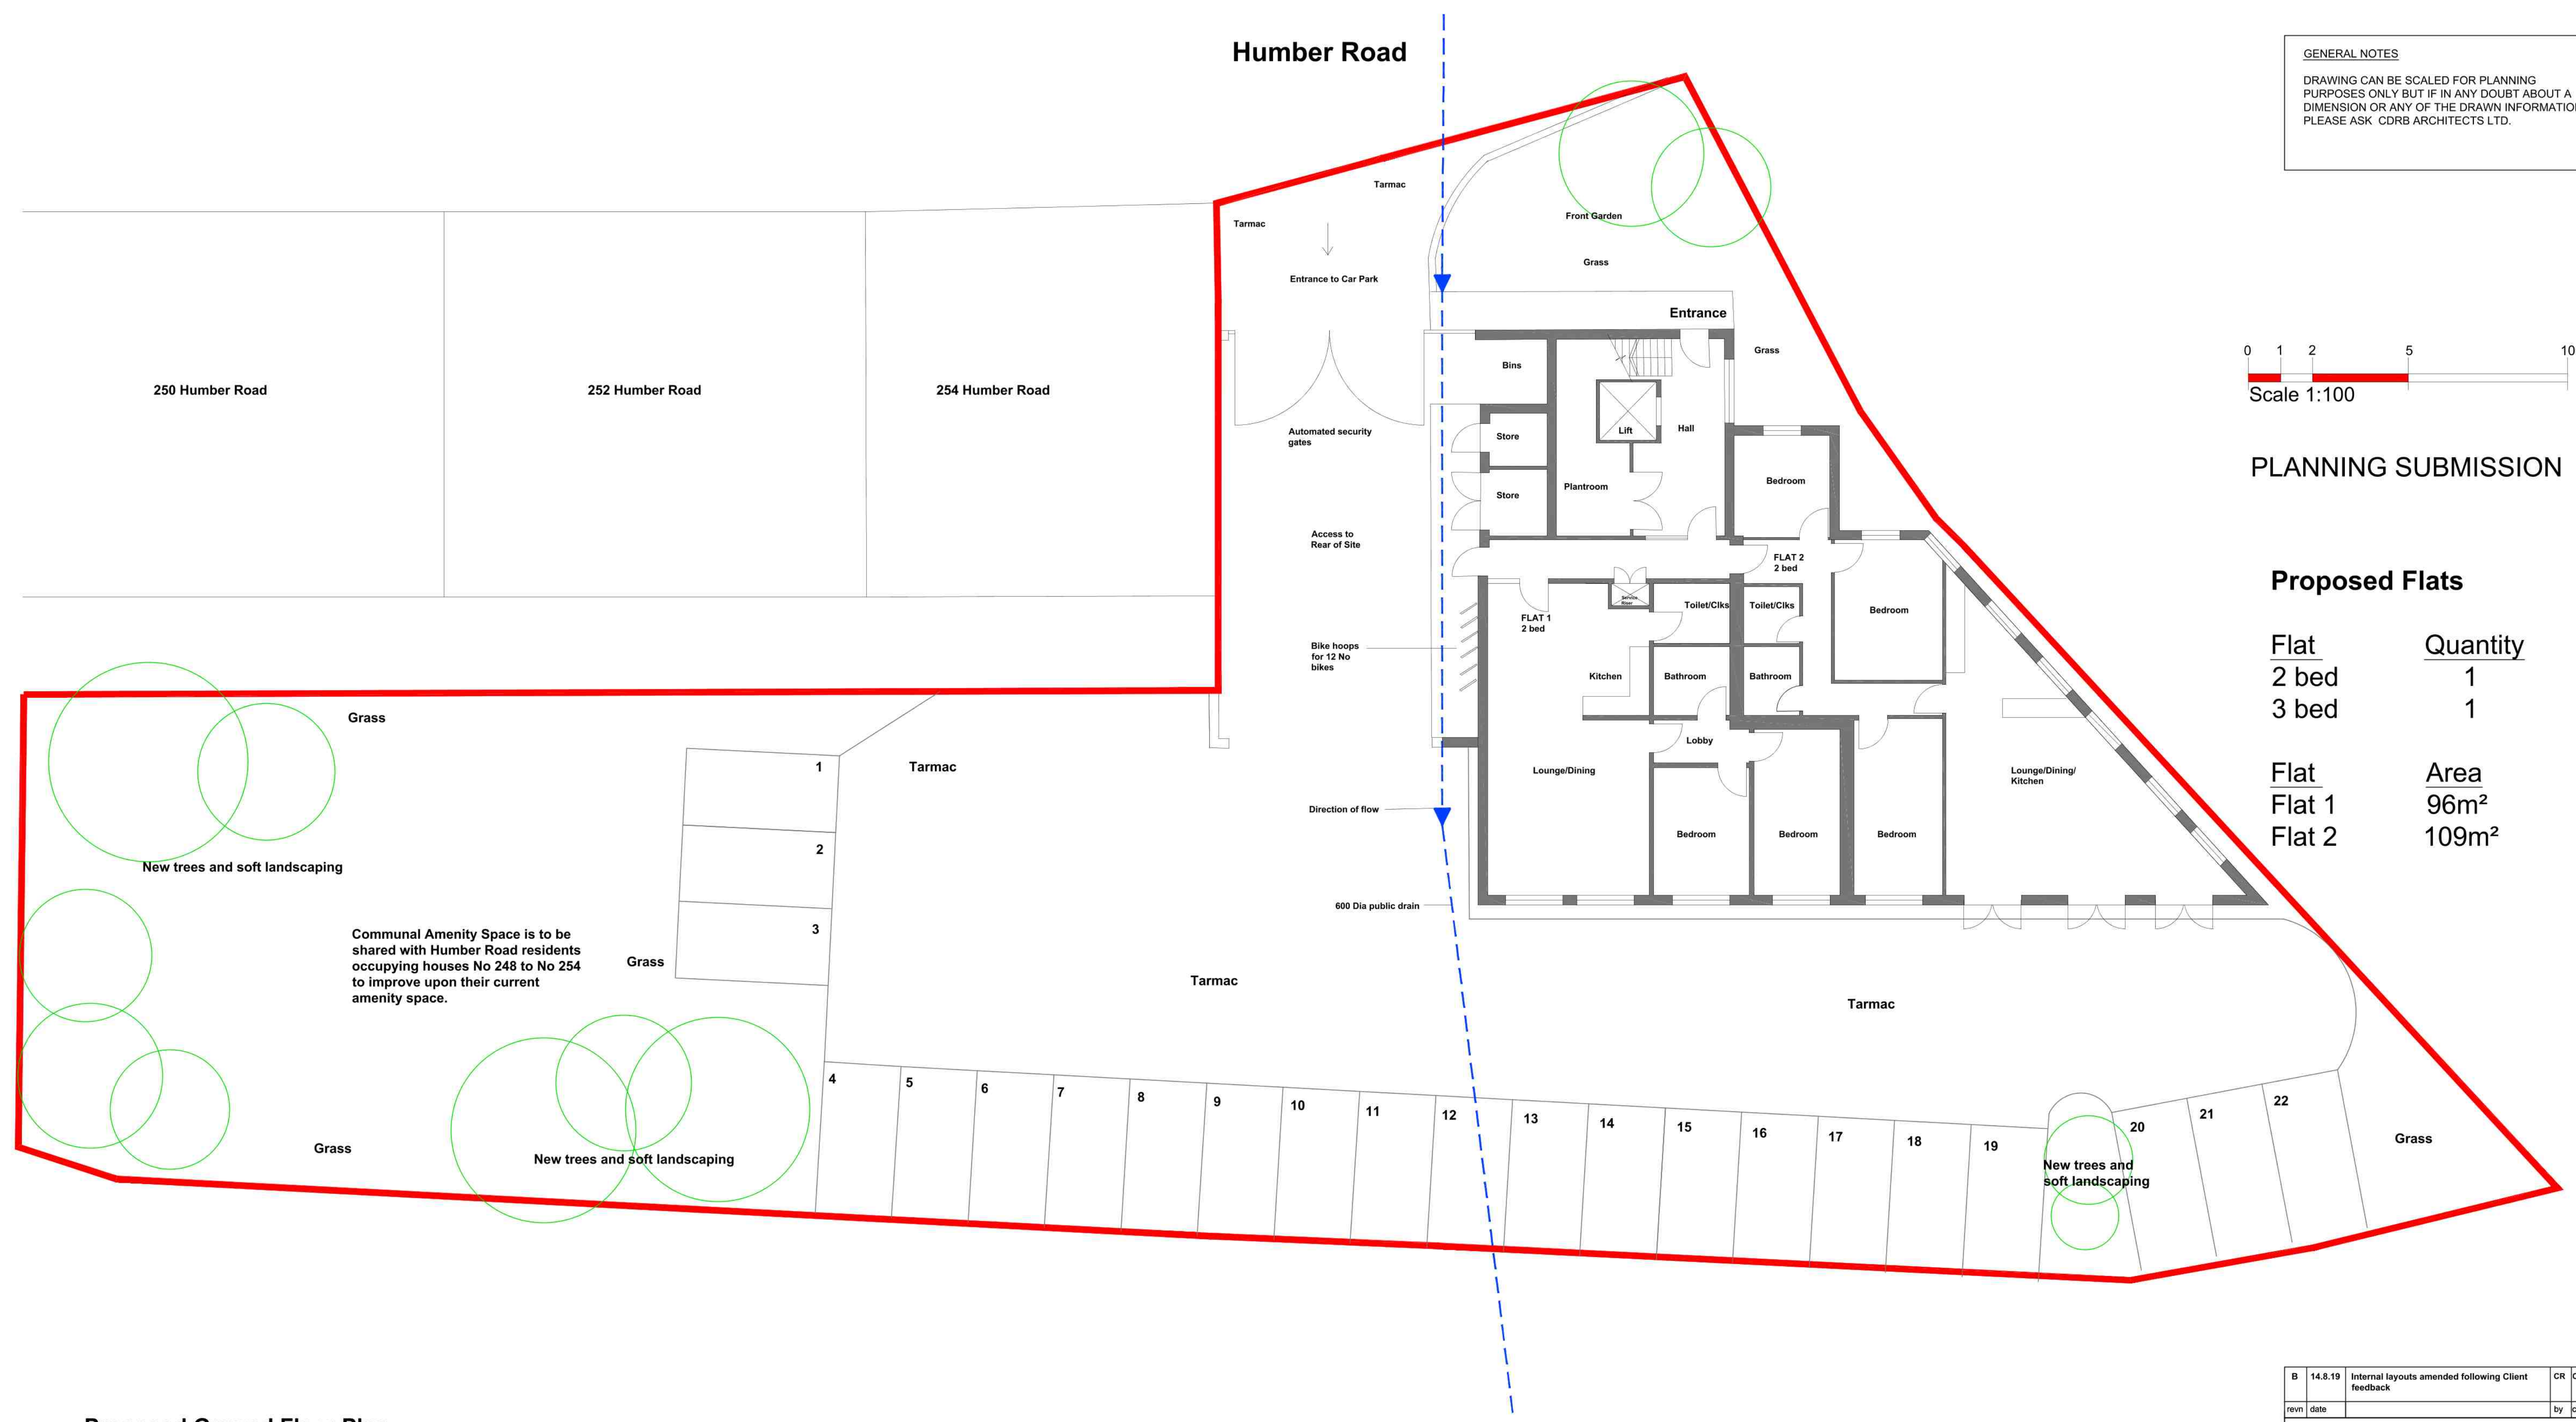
Humber Road

GENERAL NOTES

DRAWING CAN BE SCALED FOR PLANNING PURPOSES ONLY BUT IF IN ANY DOUBT ABOUT A DIMENSION OR ANY OF THE DRAWN INFORMATIO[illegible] PLEASE ASK CDRB ARCHITECTS LTD.

Tarmac
Tarmac
Front Garden
Grass
Entrance to Car Park
Entrance
Grass
Bins
250 Humber Road
252 Humber Road
254 Humber Road
Lift
Hall
Automated security gates
Store
Store
Plantroom
Bedroom
Access to Rear of Site
FLAT 2
2 bed
FLAT 1
2 bed
Service Riser
Toilet/Clks
Toilet/Clks
Bedroom
Bike hoops for 12 No bikes
Kitchen
Bathroom
Bathroom
Lobby
Lounge/Dining
Lounge/Dining/ Kitchen
Direction of flow
Bedroom
Bedroom
Bedroom
600 Dia public drain

0 1 2 5 10
Scale 1:100

PLANNING SUBMISSION

Proposed Flats

| Flat | Quantity |
|---|---|
| 2 bed | 1 |
| 3 bed | 1 |

| Flat | Area |
|---|---|
| Flat 1 | 96m² |
| Flat 2 | 109m² |

Grass
Tarmac
1
2
3
New trees and soft landscaping
Communal Amenity Space is to be shared with Humber Road residents occupying houses No 248 to No 254 to improve upon their current amenity space.
Grass
Tarmac
Tarmac
4 5 6 7 8 9 10 11 12 13 14 15 16 17 18 19 20 21 22
Grass
New trees and soft landscaping
New trees and soft landscaping
Grass

| B | 14.8.19 | Internal layouts amended following Client feedback | CR | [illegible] |
|---|---|---|---|---|
| revn | date | | by | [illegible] |

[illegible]